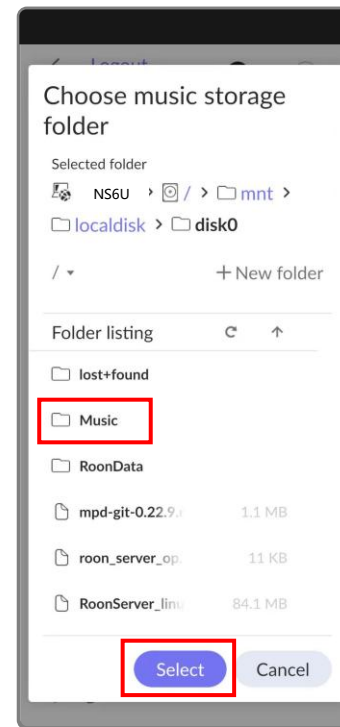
Logout

Choose music storage folder

Selected folder

NS6U › / › mnt › localdisk › disk0

/ ▾ + New folder

Folder listing

lost+found

Music

RoonData

mpd-git-0.22.9.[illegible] 1.1 MB

roon_server_op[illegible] 11 KB

RoonServer_lin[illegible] 84.1 MB

Select Cancel